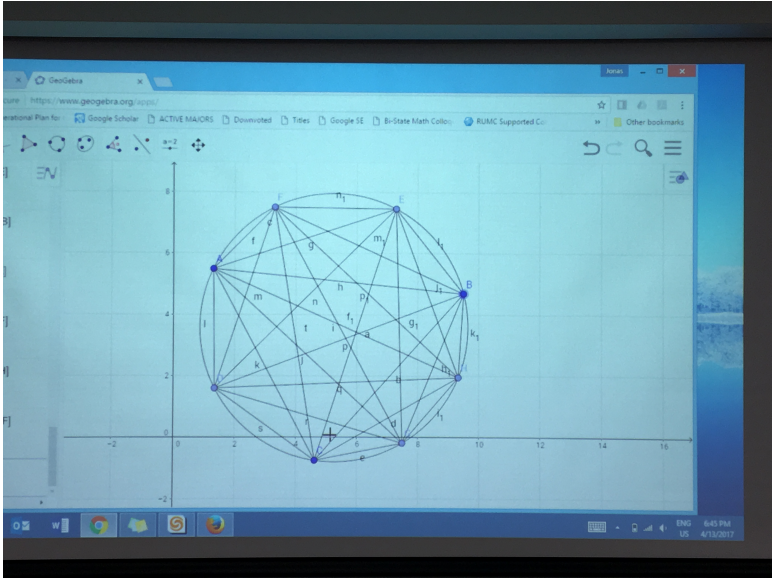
GeoGebra

Jonas

cure https://www.geogebra.org/apps/

erational Plan fo Google Scholar ACTIVE MAJORS Downvoted Titles Google SE Bi-State Math Colloq RUMC Supported Co » Other bookmarks

a=2

8
6
4
2
0
-2

-2 0 2 4 6 8 10 12 14 16

F E A B D

$n_1$ $l_1$ $m_1$ $j_1$ $g_1$ $k_1$ $h_1$ $f_1$ $i_1$

f c g h m n p l t i a k j q b r d s e

ENG US 6:45 PM 4/13/2017